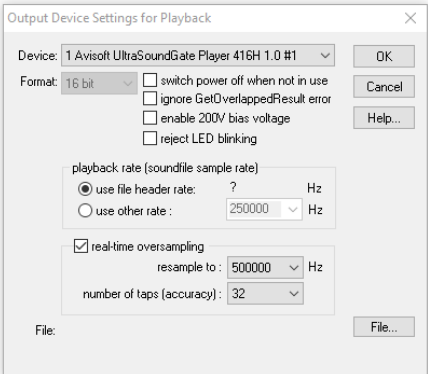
Output Device Settings for Playback

Device: 1 Avisoft UltraSoundGate Player 416H 1.0 #1

OK

Format: 16 bit

switch power off when not in use

Cancel

ignore GetOverlappedResult error

enable 200V bias voltage

Help...

reject LED blinking

playback rate (soundfile sample rate)

use file header rate: ? Hz

use other rate : 250000 Hz

real-time oversampling

resample to : 500000 Hz

number of taps (accuracy) : 32

File:

File...